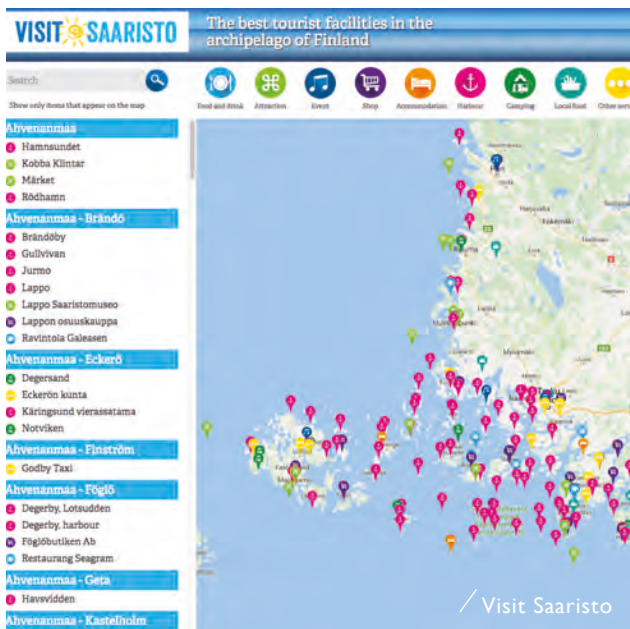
VISIT SAARISTO

The best tourist facilities in the archipelago of Finland

Search

Show only items that appear on the map

Food and drink Attraction Event Shop Accommodation Harbour Camping Local food Other serv

Ahvenanmaa
Hamnsundet
Kobba Klintar
Märket
Rödhamn

Ahvenanmaa - Brändö
Brändöby
Gullvivan
Jurmo
Lappo
Lappo Saaristomuseo
Lappon osuuskauppa
Ravintola Galeasen

Ahvenanmaa - Eckerö
Degersand
Eckerön kunta
Käringsund vierassatama
Notviken

Ahvenanmaa - Finström
Godby Taxi

Ahvenanmaa - Föglö
Degerby, Lotsudden
Degerby, harbour
Föglöbutiken Ab
Restaurang Seagram

Ahvenanmaa - Geta
Havsvidden

Ahvenanmaa - Kastelholm

Visit Saaristo